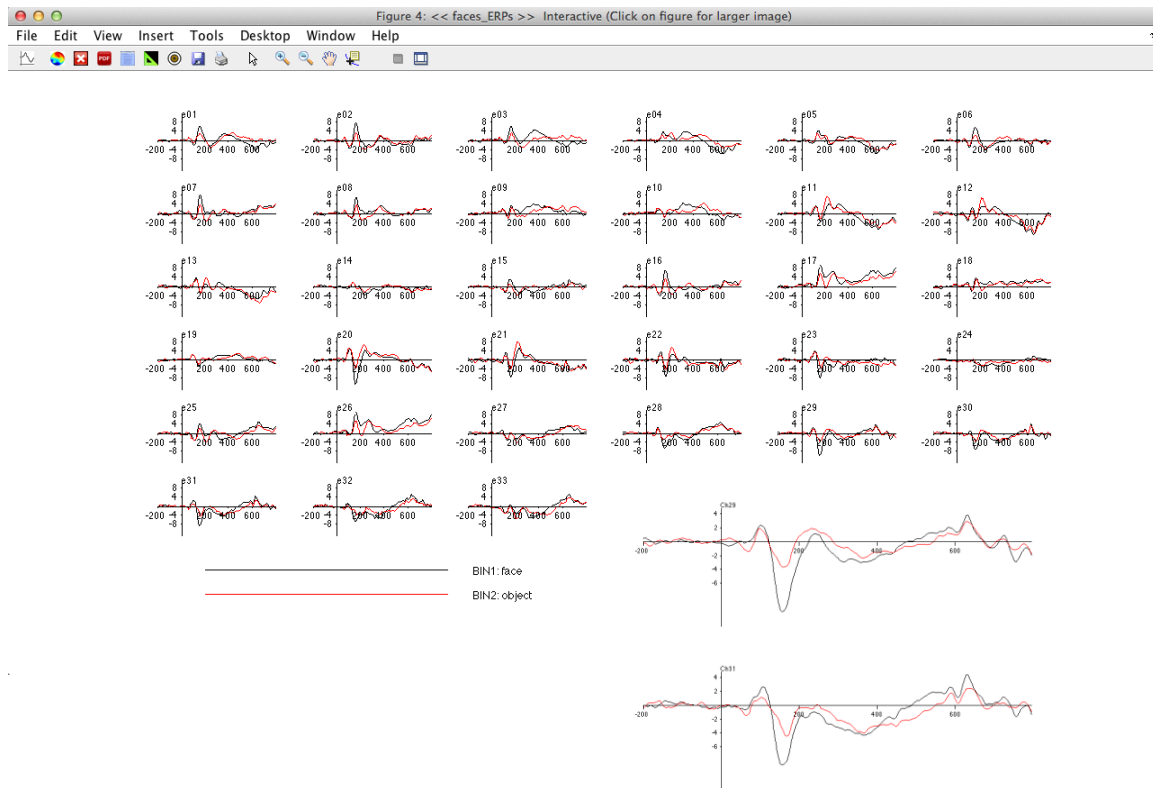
Figure 4: << faces_ERPs >> Interactive (Click on figure for larger image)

File Edit View Insert Tools Desktop Window Help

e01 8 4 -200 -4 -8 200 400 600
e02 8 4 -200 -4 -8 200 400 600
e03 8 4 -200 -4 -8 200 400 600
e04 8 4 -200 -4 -8 200 400 600
e05 8 4 -200 -4 -8 200 400 600
e06 8 4 -200 -4 -8 200 400 600
e07 8 4 -200 -4 -8 200 400 600
e08 8 4 -200 -4 -8 200 400 600
e09 8 4 -200 -4 -8 200 400 600
e10 8 4 -200 -4 -8 200 400 600
e11 8 4 -200 -4 -8 200 400 600
e12 8 4 -200 -4 -8 200 400 600
e13 8 4 -200 -4 -8 200 400 600
e14 8 4 -200 -4 -8 200 400 600
e15 8 4 -200 -4 -8 200 400 600
e16 8 4 -200 -4 -8 200 400 600
e17 8 4 -200 -4 -8 200 400 600
e18 8 4 -200 -4 -8 200 400 600
e19 8 4 -200 -4 -8 200 400 600
e20 8 4 -200 -4 -8 200 400 600
e21 8 4 -200 -4 -8 200 400 600
e22 8 4 -200 -4 -8 200 400 600
e23 8 4 -200 -4 -8 200 400 600
e24 8 4 -200 -4 -8 200 400 600
e25 8 4 -200 -4 -8 200 400 600
e26 8 4 -200 -4 -8 200 400 600
e27 8 4 -200 -4 -8 200 400 600
e28 8 4 -200 -4 -8 200 400 600
e29 8 4 -200 -4 -8 200 400 600
e30 8 4 -200 -4 -8 200 400 600
e31 8 4 -200 -4 -8 200 400 600
e32 8 4 -200 -4 -8 200 400 600
e33 8 4 -200 -4 -8 200 400 600

BIN1: face
BIN2: object

Ch29 4 2 -200 -2 -4 -6 200 400 600

Ch31 4 2 -200 -2 -4 -6 200 400 600